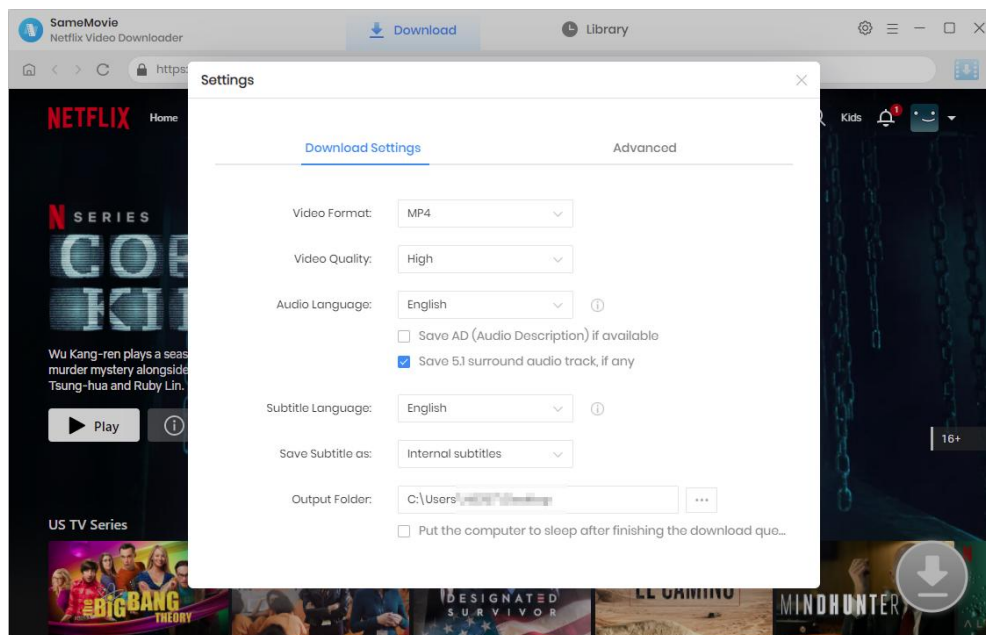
SameMovie
Netflix Video Downloader

Download

Library

https:

Settings

NETFLIX Home

Kids 1

Download Settings

Advanced

SERIES

Video Format: MP4

Video Quality: High

Audio Language: English

Save AD (Audio Description) if available

Save 5.1 surround audio track, if any

Wu Kang-ren plays a seas murder mystery alongside Tsung-hua and Ruby Lin.

Play

Subtitle Language: English

Save Subtitle as: Internal subtitles

16+

Output Folder: C:\Users\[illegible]

Put the computer to sleep after finishing the download que...

US TV Series

BIG BANG THEORY

DESIGNATED SURVIVOR

EL CAMINO

MINDHUNTER